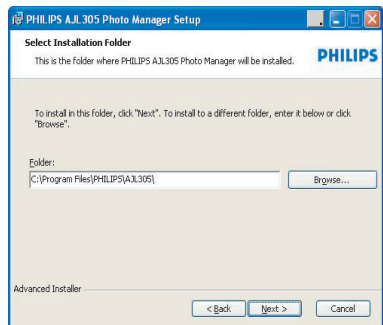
PHILIPS AJL305 Photo Manager Setup

Select Installation Folder

This is the folder where PHILIPS AJL305 Photo Manager will be installed.

PHILIPS

To install in this folder, click "Next". To install to a different folder, enter it below or click "Browse".

Folder:

C:\Program Files\PHILIPS\AJL305\

Browse...

Advanced Installer

< Back

Next >

Cancel